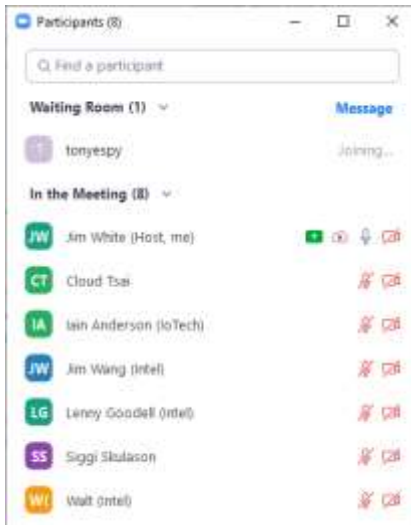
Participants (8)

Find a participant

Waiting Room (1)

Message

T tonyespy

Joining...

In the Meeting (8)

JW Jim White (Host, me)

CT Cloud Tsai

IA Iain Anderson (IoTech)

JW Jim Wang (Intel)

LG Lenny Goodell (Intel)

SS Siggi Skulason

WI Walt (Intel)